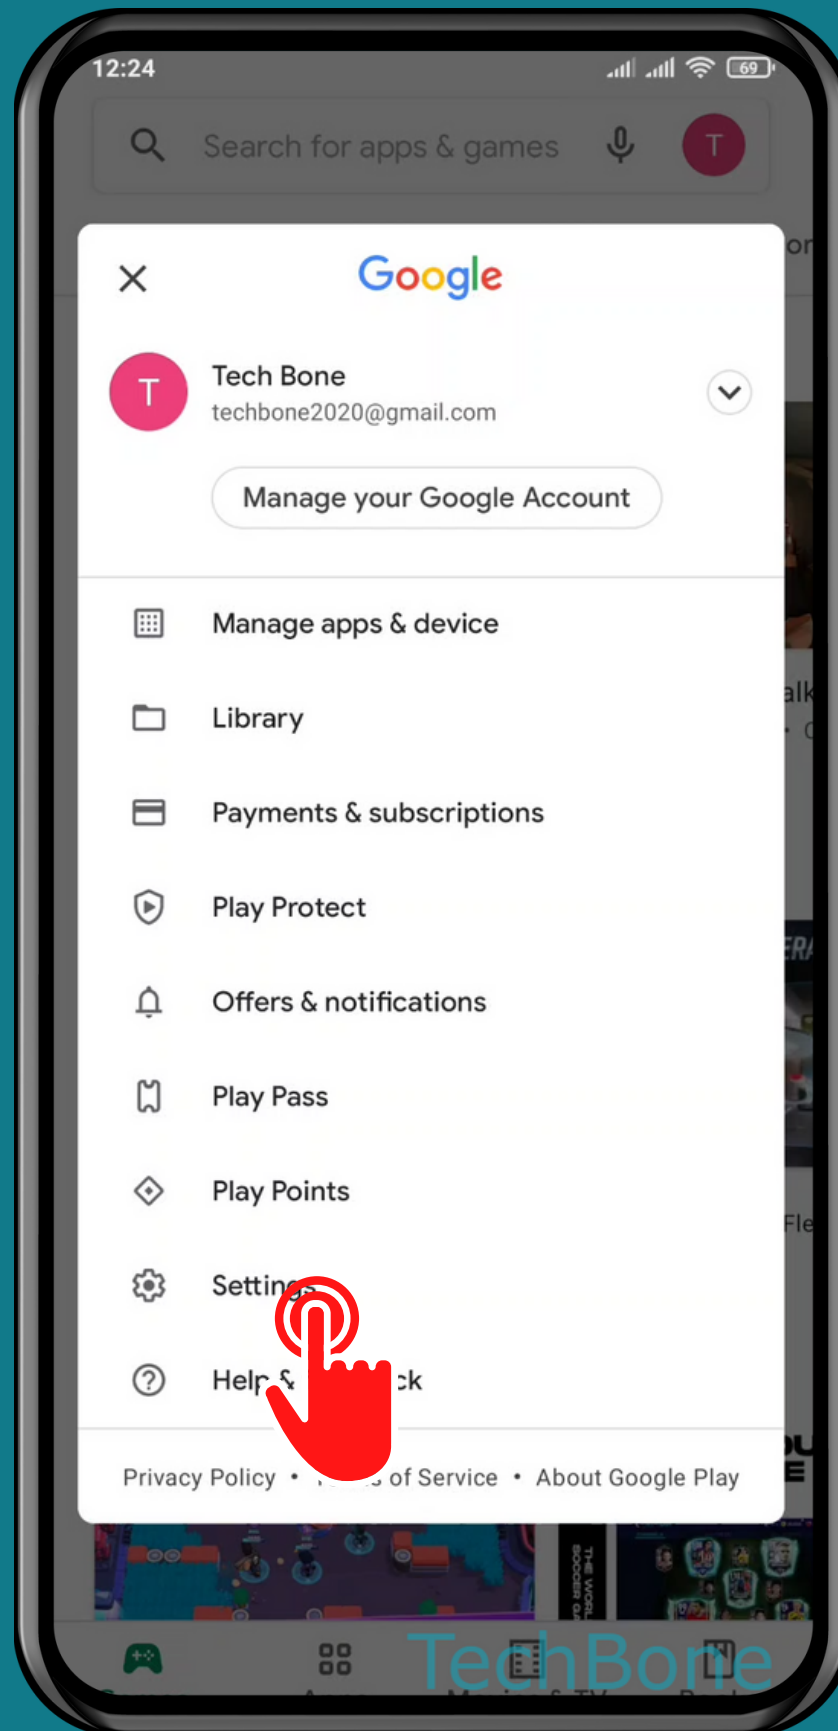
12:24

69

Search for apps & games

T

Google

T

Tech Bone

techbone2020@gmail.com

Manage your Google Account

Manage apps & device

Library

Payments & subscriptions

Play Protect

Offers & notifications

Play Pass

Play Points

Settin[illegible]

Help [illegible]ck

Privacy Policy • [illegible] of Service • About Google Play

TechBone